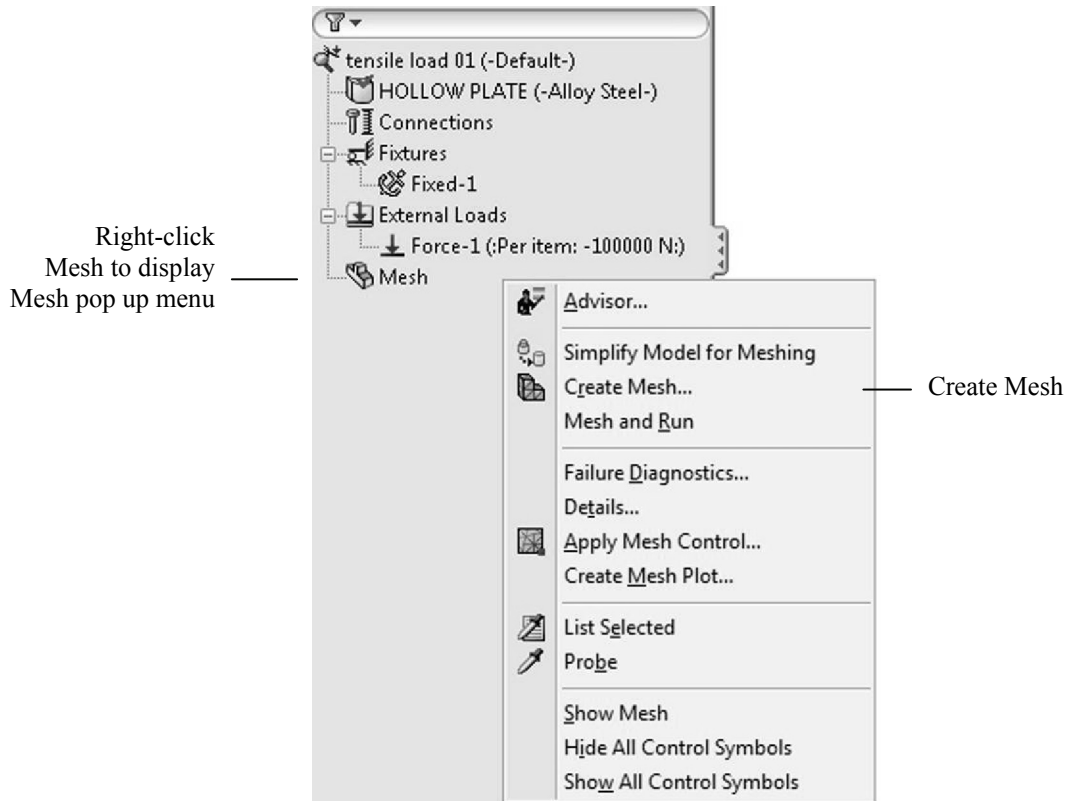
tensile load 01 (-Default-)
HOLLOW PLATE (-Alloy Steel-)
Connections
Fixtures
Fixed-1
External Loads
Force-1 (:Per item: -100000 N:)
Mesh

Right-click Mesh to display Mesh pop up menu

Advisor...
Simplify Model for Meshing
Create Mesh...
Mesh and Run
Failure Diagnostics...
Details...
Apply Mesh Control...
Create Mesh Plot...
List Selected
Probe
Show Mesh
Hide All Control Symbols
Show All Control Symbols

Create Mesh